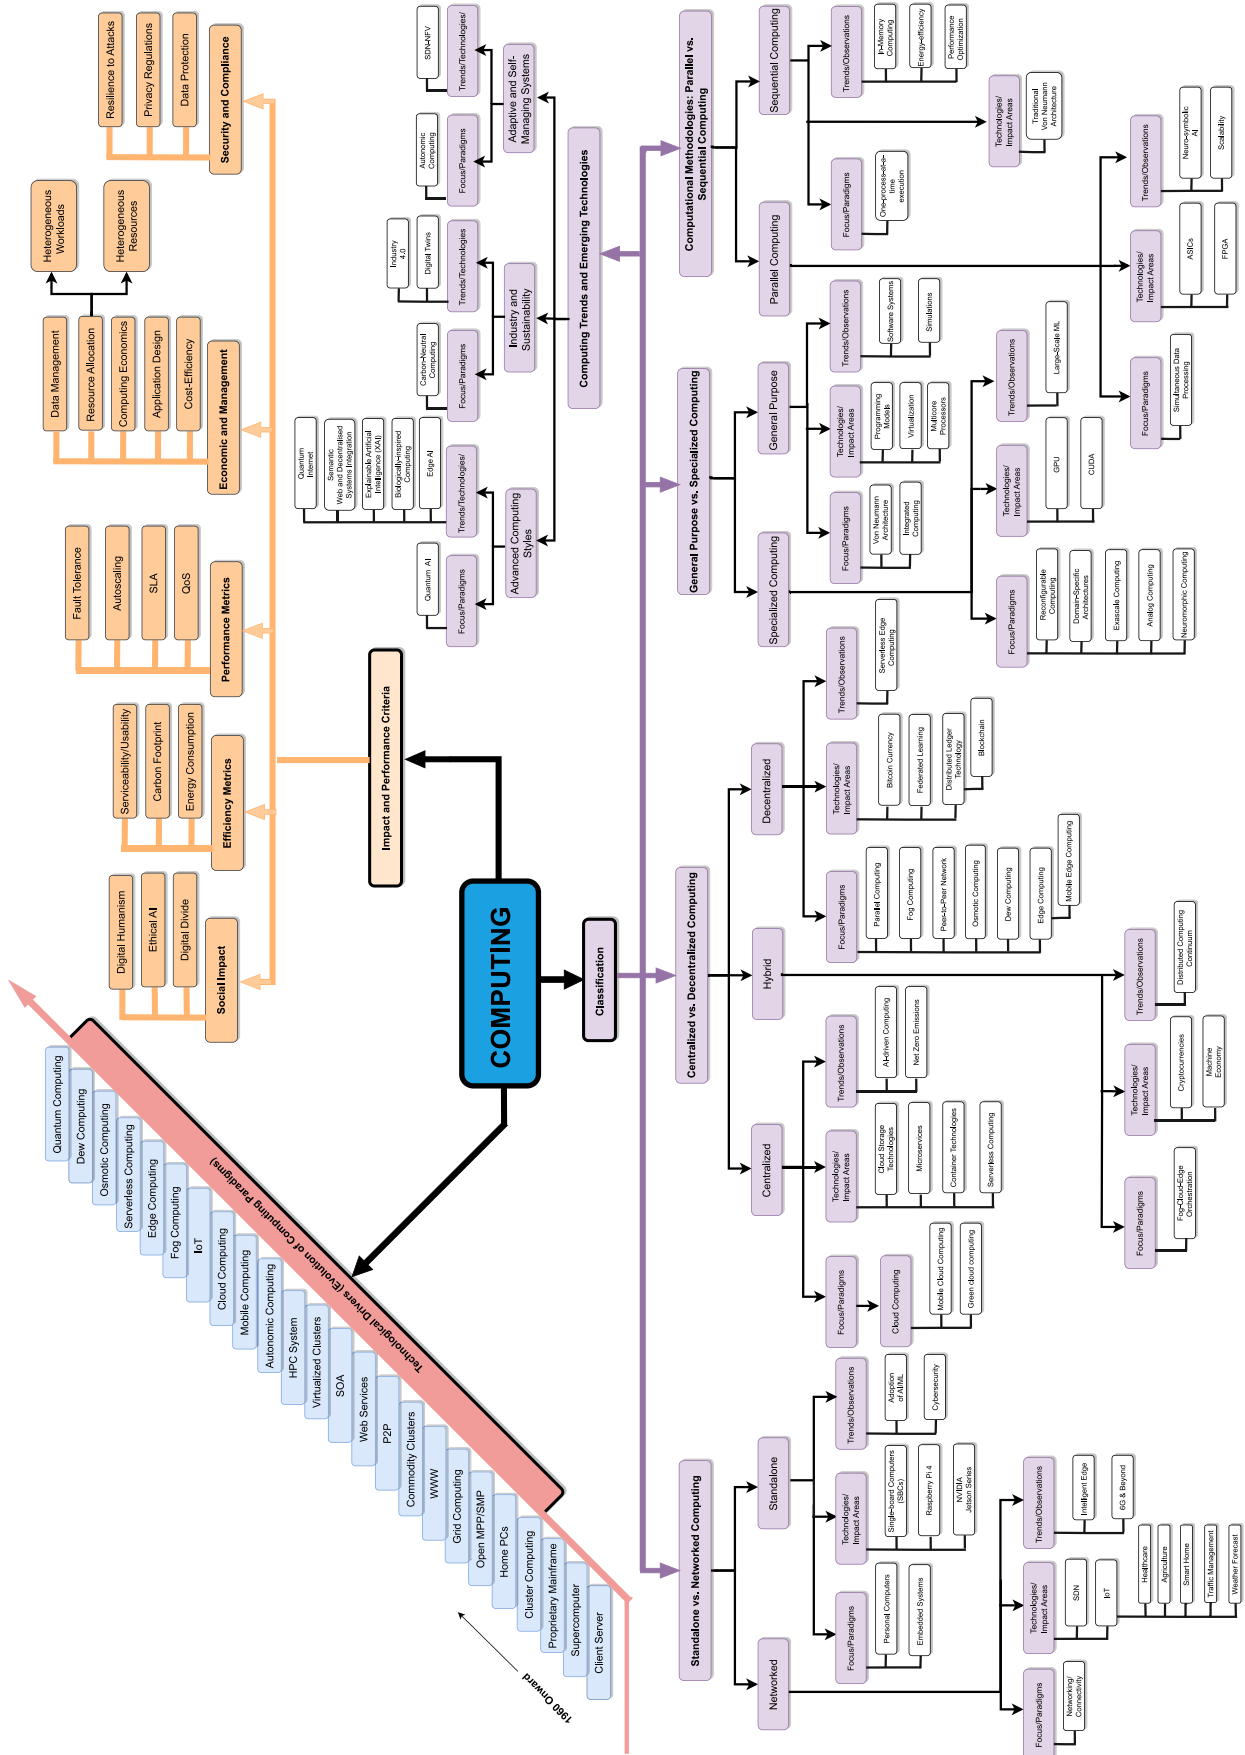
COMPUTING

Impact and Performance Criteria

Security and Compliance
Resilience to Attacks
Privacy Regulations
Data Protection

Economic and Management
Data Management
Resource Allocation
Computing Economics
Application Design
Cost-Efficiency
Heterogeneous Workloads
Heterogeneous Resources

Performance Metrics
Fault Tolerance
Autoscaling
SLA
QoS

Efficiency Metrics
Serviceability/Usability
Carbon Footprint
Energy Consumption

Social Impact
Digital Humanism
Ethical AI
Digital Divide

Technological Drivers (Evolution of Computing Paradigms)
1960 Onward
Quantum Computing
Dew Computing
Osmotic Computing
Serverless Computing
Edge Computing
Fog Computing
IoT
Cloud Computing
Mobile Computing
Autonomic Computing
HPC System
Virtualized Clusters
SOA
Web Services
P2P
Commodity Clusters
WWW
Grid Computing
Open MPP/SMP
Home PCs
Cluster Computing
Proprietary Mainframe
Supercomputer
Client Server

Classification

Computing Trends and Emerging Technologies
Adaptive and Self-Managing Systems
Trends/Technologies
SDN-NFV
Focus/Paradigms
Autonomic Computing
Industry and Sustainability
Trends/Technologies
Industry 4.0
Digital Twins
Focus/Paradigms
Carbon-Neutral Computing
Advanced Computing Styles
Trends/Technologies/
Quantum Internet
Semantic Web and Decentralized Systems Integration
Explainable Artificial Intelligence (XAI)
Biologically-inspired Computing
Edge AI
Focus/Paradigms
Quantum AI

Computational Methodologies: Parallel vs. Sequential Computing
Sequential Computing
Trends/Observations
In-Memory Computing
Energy-efficiency
Performance Optimization
Technologies/ Impact Areas
Traditional Von Neumann Architecture
Focus/Paradigms
One-process-at-a-time execution
Parallel Computing
Trends/Observations
Neuro-symbolic AI
Scalability
Technologies/ Impact Areas
ASICs
FPGA
Focus/Paradigms
Simultaneous Data Processing

General Purpose vs. Specialized Computing
General Purpose
Trends/Observations
Software Systems
Simulations
Technologies/ Impact Areas
Programming Models
Virtualization
Multicore Processors
Focus/Paradigms
Von Neumann Architecture
Integrated Computing
Specialized Computing
Trends/Observations
Large-Scale ML
Technologies/ Impact Areas
GPU
CUDA
Focus/Paradigms
Reconfigurable Computing
Domain-Specific Architectures
Exascale Computing
Analog Computing
Neuromorphic Computing

Centralized vs. Decentralized Computing
Decentralized
Trends/Observations
Serverless Edge Computing
Technologies/ Impact Areas
Bitcoin Currency
Federated Learning
Distributed Ledger Technology
Blockchain
Focus/Paradigms
Parallel Computing
Fog Computing
Peer-to-Peer Network
Osmotic Computing
Dew Computing
Edge Computing
Mobile Edge Computing
Hybrid
Trends/Observations
Distributed Computing Continuum
Technologies/ Impact Areas
Cryptocurrencies
Machine Economy
Focus/Paradigms
Fog-Cloud-Edge Orchestration
Centralized
Trends/Observations
AI-driven Computing
Net Zero Emissions
Technologies/ Impact Areas
Cloud Storage Technologies
Microservices
Container Technologies
Serverless Computing
Focus/Paradigms
Cloud Computing
Mobile Cloud Computing
Green cloud computing

Standalone vs. Networked Computing
Standalone
Trends/Observations
Adoption of AI/ML
Cybersecurity
Technologies/ Impact Areas
Single-board Computers (SBCs)
Raspberry Pi 4
NVIDIA Jetson Series
Focus/Paradigms
Personal Computers
Embedded Systems
Networked
Trends/Observations
Intelligent Edge
6G & Beyond
Technologies/ Impact Areas
SDN
IoT
Healthcare
Agriculture
Smart Home
Traffic Management
Weather Forecast
Focus/Paradigms
Networking/ Connectivity